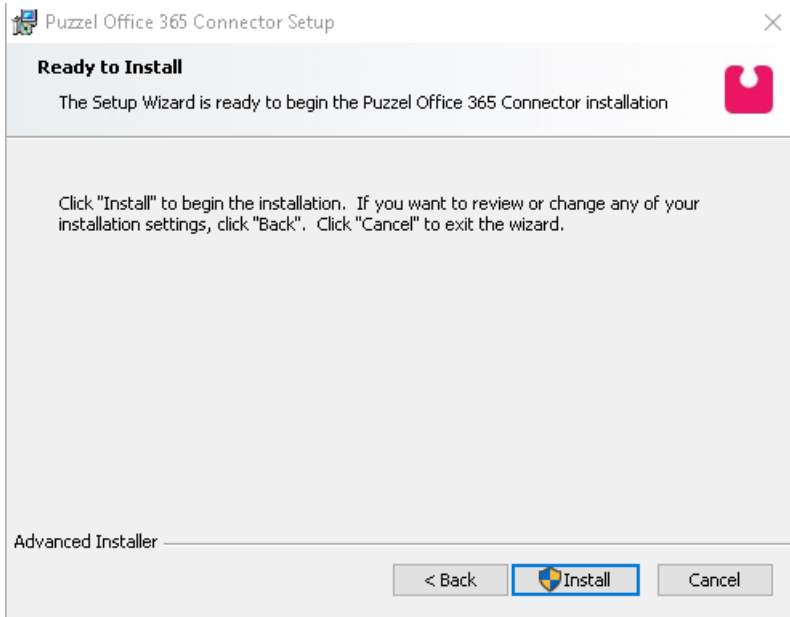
Puzzel Office 365 Connector Setup

Ready to Install

The Setup Wizard is ready to begin the Puzzel Office 365 Connector installation

Click "Install" to begin the installation. If you want to review or change any of your installation settings, click "Back". Click "Cancel" to exit the wizard.

Advanced Installer

< Back

Install

Cancel